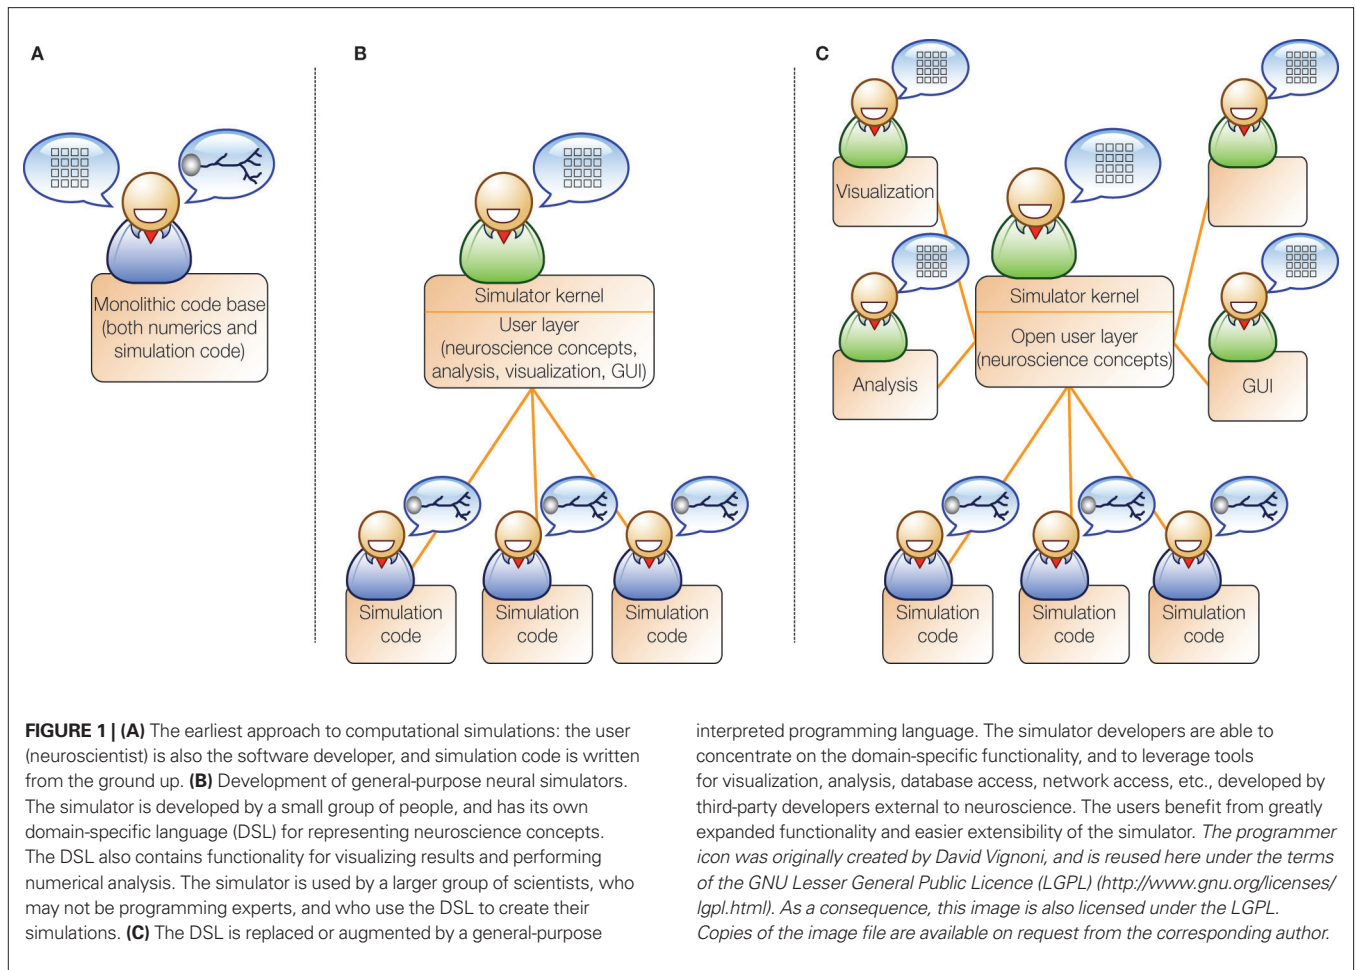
A

Monolithic code base (both numerics and simulation code)

B

Simulator kernel

User layer (neuroscience concepts, analysis, visualization, GUI)

Simulation code

Simulation code

Simulation code

C

Visualization

Analysis

Simulator kernel

Open user layer (neuroscience concepts)

GUI

Simulation code

Simulation code

Simulation code

**FIGURE 1 | (A)** The earliest approach to computational simulations: the user (neuroscientist) is also the software developer, and simulation code is written from the ground up. **(B)** Development of general-purpose neural simulators. The simulator is developed by a small group of people, and has its own domain-specific language (DSL) for representing neuroscience concepts. The DSL also contains functionality for visualizing results and performing numerical analysis. The simulator is used by a larger group of scientists, who may not be programming experts, and who use the DSL to create their simulations. **(C)** The DSL is replaced or augmented by a general-purpose interpreted programming language. The simulator developers are able to concentrate on the domain-specific functionality, and to leverage tools for visualization, analysis, database access, network access, etc., developed by third-party developers external to neuroscience. The users benefit from greatly expanded functionality and easier extensibility of the simulator. *The programmer icon was originally created by David Vignoni, and is reused here under the terms of the GNU Lesser General Public Licence (LGPL) (http://www.gnu.org/licenses/lgpl.html). As a consequence, this image is also licensed under the LGPL. Copies of the image file are available on request from the corresponding author.*